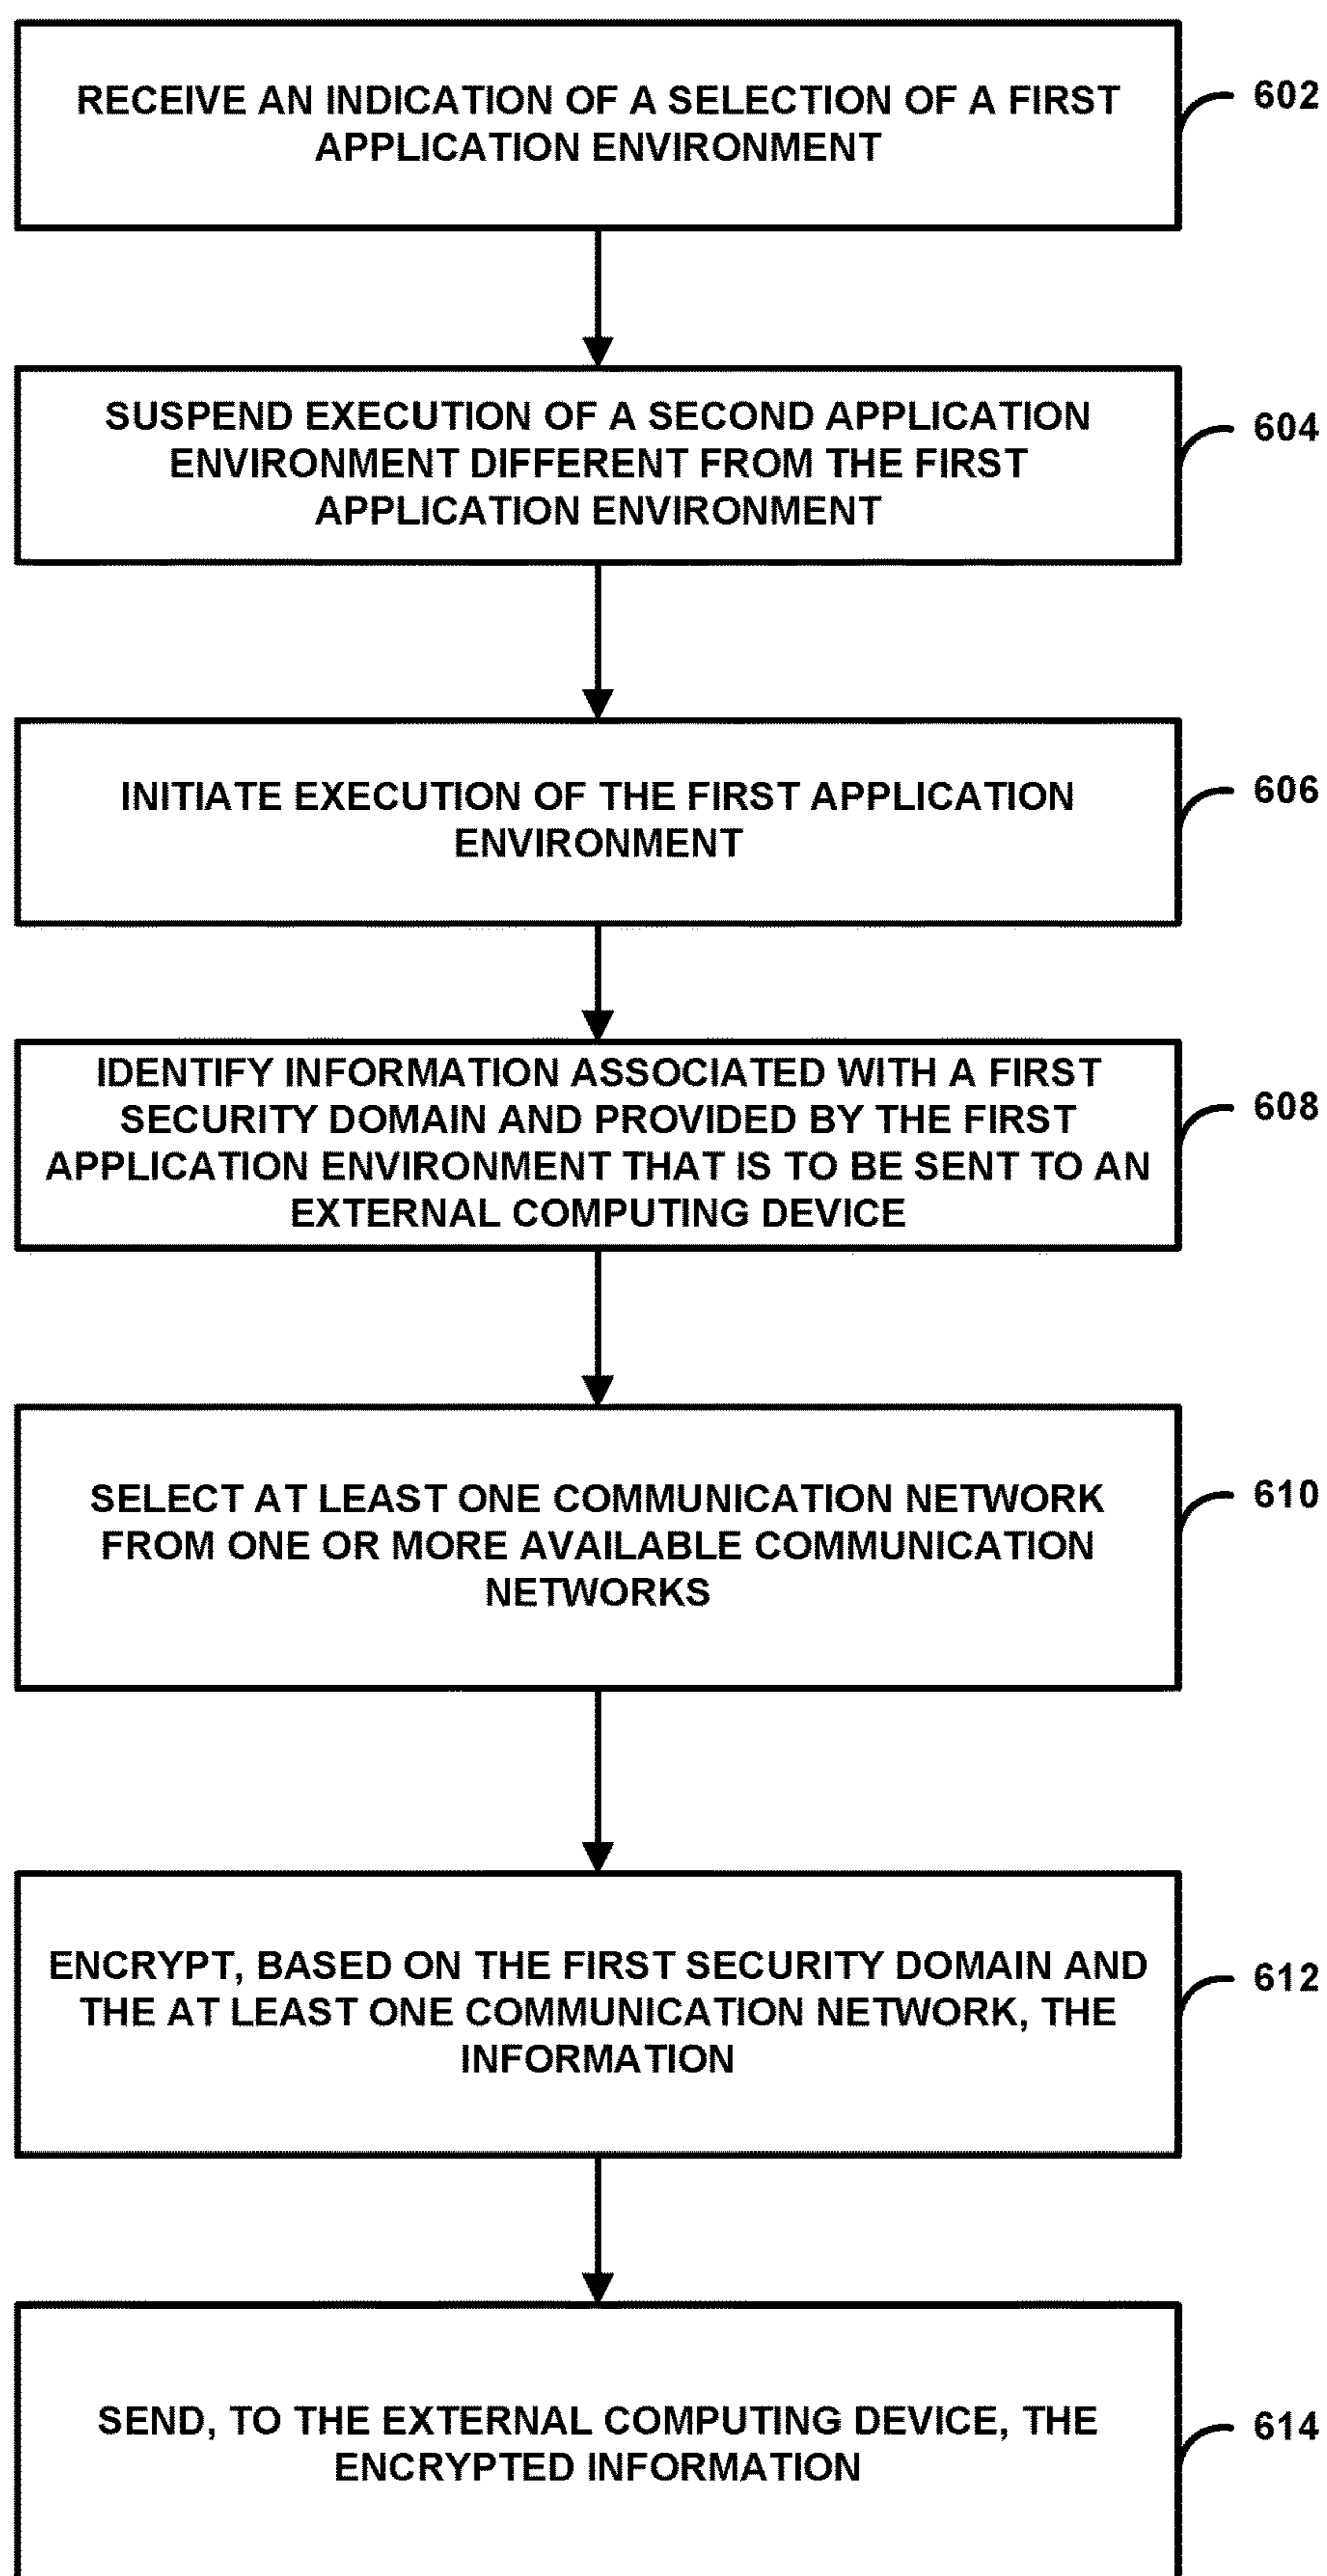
RECEIVE AN INDICATION OF A SELECTION OF A FIRST APPLICATION ENVIRONMENT

602

SUSPEND EXECUTION OF A SECOND APPLICATION ENVIRONMENT DIFFERENT FROM THE FIRST APPLICATION ENVIRONMENT

604

INITIATE EXECUTION OF THE FIRST APPLICATION ENVIRONMENT

606

IDENTIFY INFORMATION ASSOCIATED WITH A FIRST SECURITY DOMAIN AND PROVIDED BY THE FIRST APPLICATION ENVIRONMENT THAT IS TO BE SENT TO AN EXTERNAL COMPUTING DEVICE

608

SELECT AT LEAST ONE COMMUNICATION NETWORK FROM ONE OR MORE AVAILABLE COMMUNICATION NETWORKS

610

ENCRYPT, BASED ON THE FIRST SECURITY DOMAIN AND THE AT LEAST ONE COMMUNICATION NETWORK, THE INFORMATION

612

SEND, TO THE EXTERNAL COMPUTING DEVICE, THE ENCRYPTED INFORMATION

614